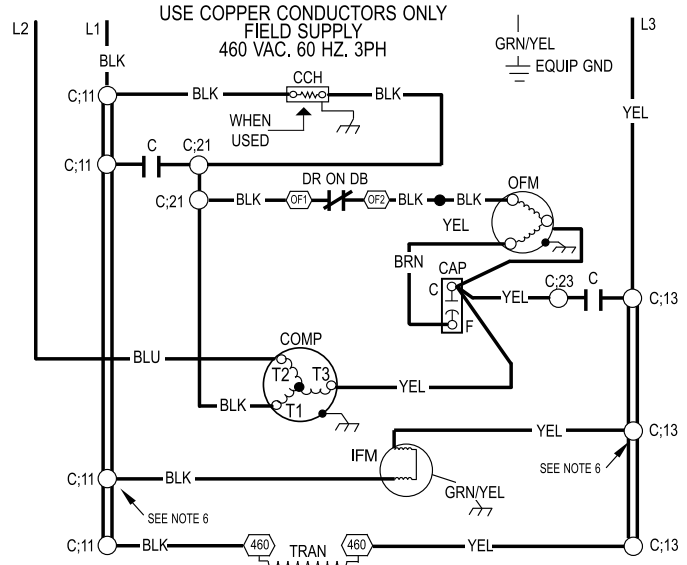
USE COPPER CONDUCTORS ONLY
FIELD SUPPLY
460 VAC. 60 HZ. 3PH

L2
L1
BLK
GRN/YEL
EQUIP GND
L3
YEL

C;11
BLK
CCH
BLK
WHEN USED

C;11
C
C;21

C;21
BLK
DR ON DB
OF1
OF2
BLK
BLK
OFM
YEL

BRN
CAP
C
F
YEL
C;23
C
C;13

BLU
COMP
T2
T3
T1
BLK
YEL

IFM
YEL
C;13
SEE NOTE 6
C;11
BLK
GRN/YEL
SEE NOTE 6

C;11
BLK
460
TRAN
460
YEL
C;13